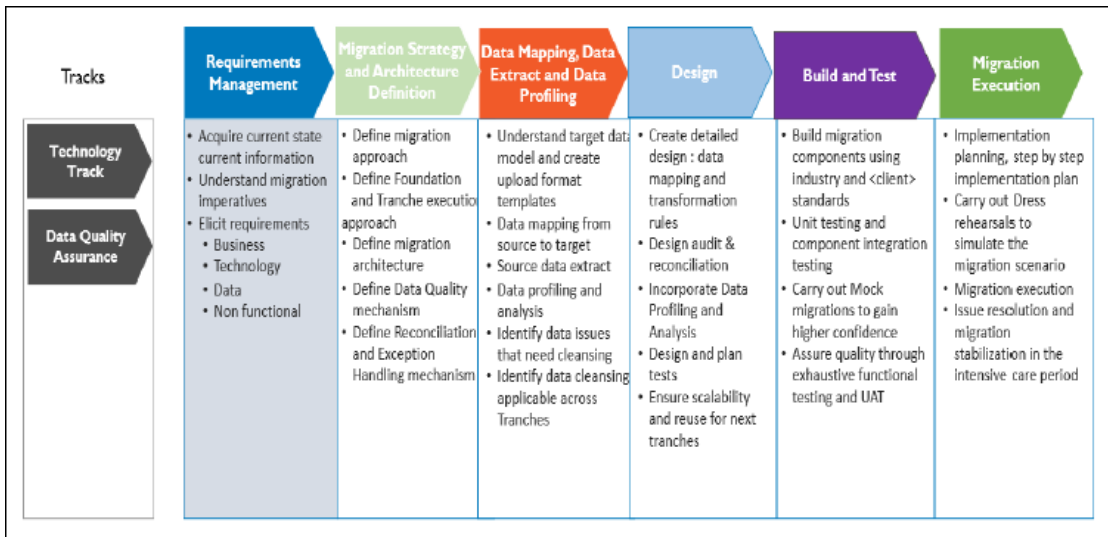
Tracks

Technology Track

Data Quality Assurance

Requirements Management

- Acquire current state current information
- Understand migration imperatives
- Elicit requirements
  - Business
  - Technology
  - Data
  - Non functional

Migration Strategy and Architecture Definition

- Define migration approach
- Define Foundation and Tranche execution approach
- Define migration architecture
- Define Data Quality mechanism
- Define Reconciliation and Exception Handling mechanism

Data Mapping, Data Extract and Data Profiling

- Understand target data model and create upload format templates
- Data mapping from source to target
- Source data extract
- Data profiling and analysis
- Identify data issues that need cleansing
- Identify data cleansing applicable across Tranches

Design

- Create detailed design : data mapping and transformation rules
- Design audit & reconciliation
- Incorporate Data Profiling and Analysis
- Design and plan tests
- Ensure scalability and reuse for next tranches

Build and Test

- Build migration components using industry and <client> standards
- Unit testing and component integration testing
- Carry out Mock migrations to gain higher confidence
- Assure quality through exhaustive functional testing and UAT

Migration Execution

- Implementation planning, step by step implementation plan
- Carry out Dress rehearsals to simulate the migration scenario
- Migration execution
- Issue resolution and migration stabilization in the intensive care period